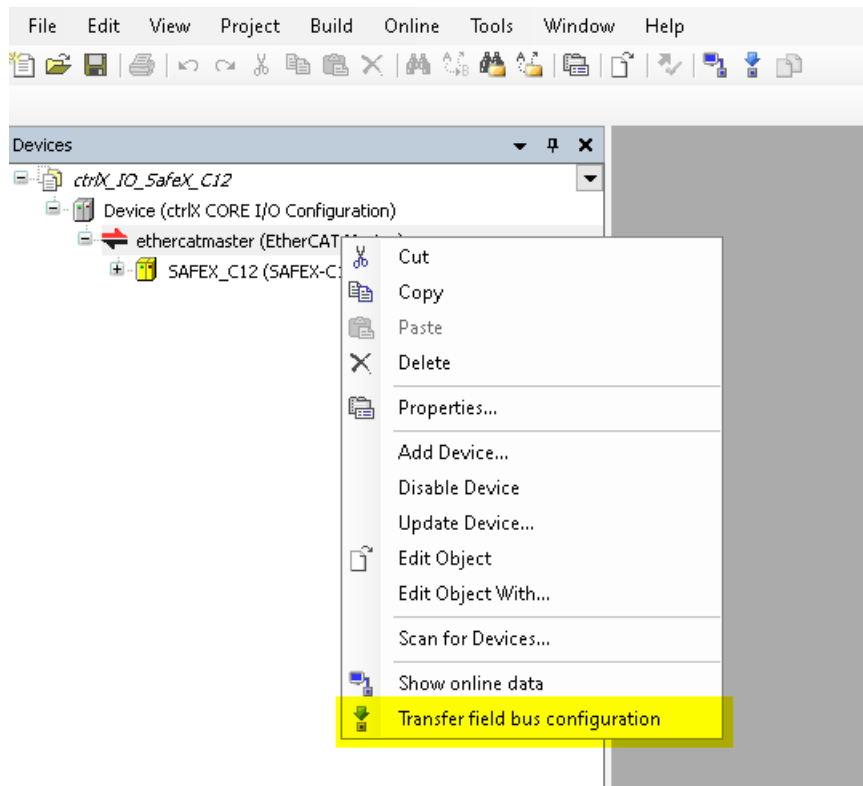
File Edit View Project Build Online Tools Window Help

Devices

ctrlX_IO_SafeX_C12
Device (ctrlX CORE I/O Configuration)
ethercatmaster (EtherCAT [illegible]
SAFEX_C12 (SAFEX-C1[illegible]

Cut
Copy
Paste
Delete
Properties...
Add Device...
Disable Device
Update Device...
Edit Object
Edit Object With...
Scan for Devices...
Show online data
Transfer field bus configuration